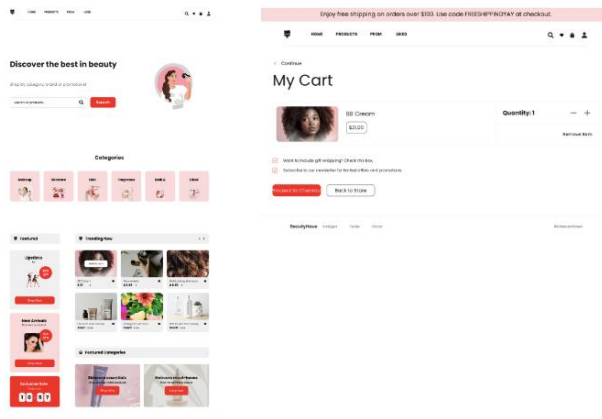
HOME PRODUCTS FAQS LOGS

Discover the best in beauty

Shop by category, brand or promotional

Search

Categories

Makeup Skincare Hair Fragrance Bath & Body Other

Featured

Trending Now

Lipstick

Shop Now

New Arrivals

Shop Now

Exclusive Sale

Featured Categories

Enjoy free shipping on orders over $100. Use code FREESHIPPINGYAY at checkout.

HOME PRODUCTS PROMO SKIKO

< Continue

My Cart

BB Cream

$31.00

Quantity: 1

Remove Item

Want to include gift wrapping? Check this box.

Subscribe to our newsletter for the best offers and promotions

Proceed to Checkout

Back to Store

BeautyHaus